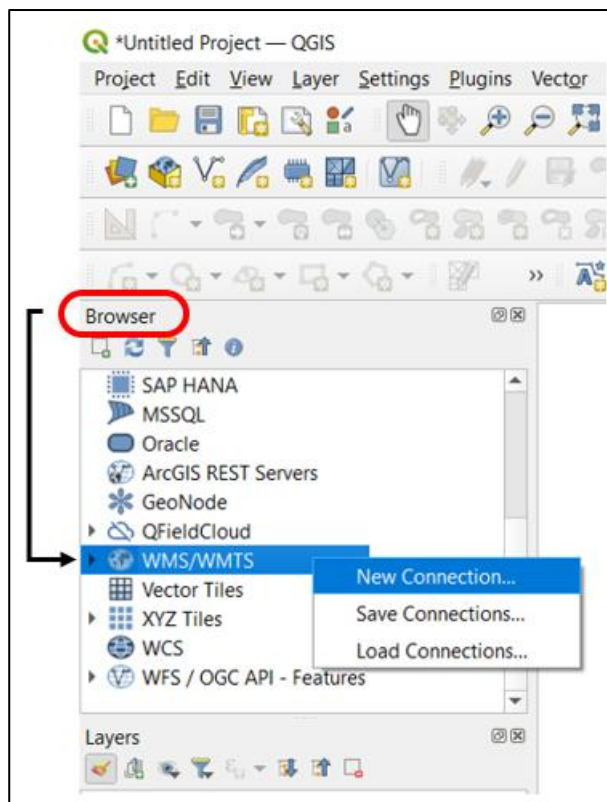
*Untitled Project — QGIS

Project Edit View Layer Settings Plugins Vector

Browser

SAP HANA
MSSQL
Oracle
ArcGIS REST Servers
GeoNode
QFieldCloud
WMS/WMTS
Vector Tiles
XYZ Tiles
WCS
WFS / OGC API - Features

New Connection...
Save Connections...
Load Connections...

Layers